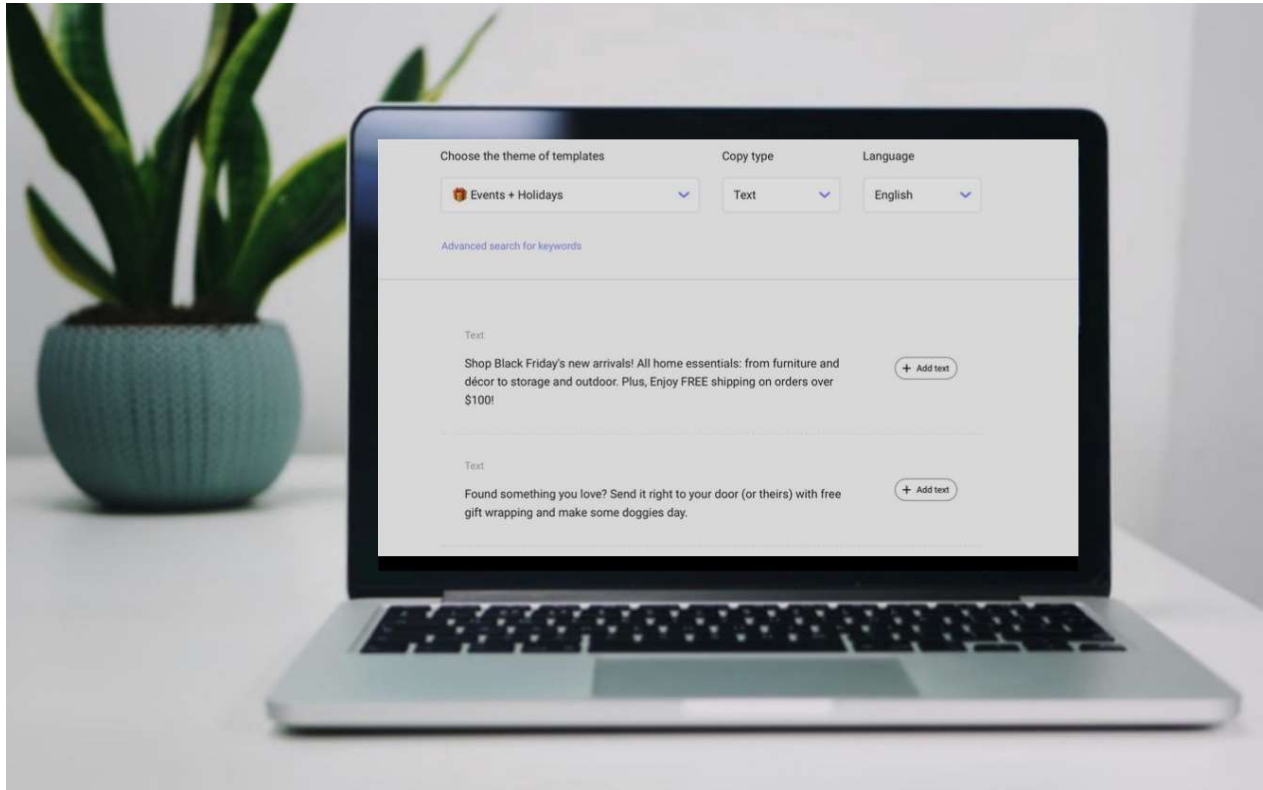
Choose the theme of templates

Events + Holidays

Copy type

Text

Language

English

Advanced search for keywords

Text

Shop Black Friday's new arrivals! All home essentials: from furniture and décor to storage and outdoor. Plus, Enjoy FREE shipping on orders over $100!

+ Add text

Text

Found something you love? Send it right to your door (or theirs) with free gift wrapping and make some doggies day.

+ Add text